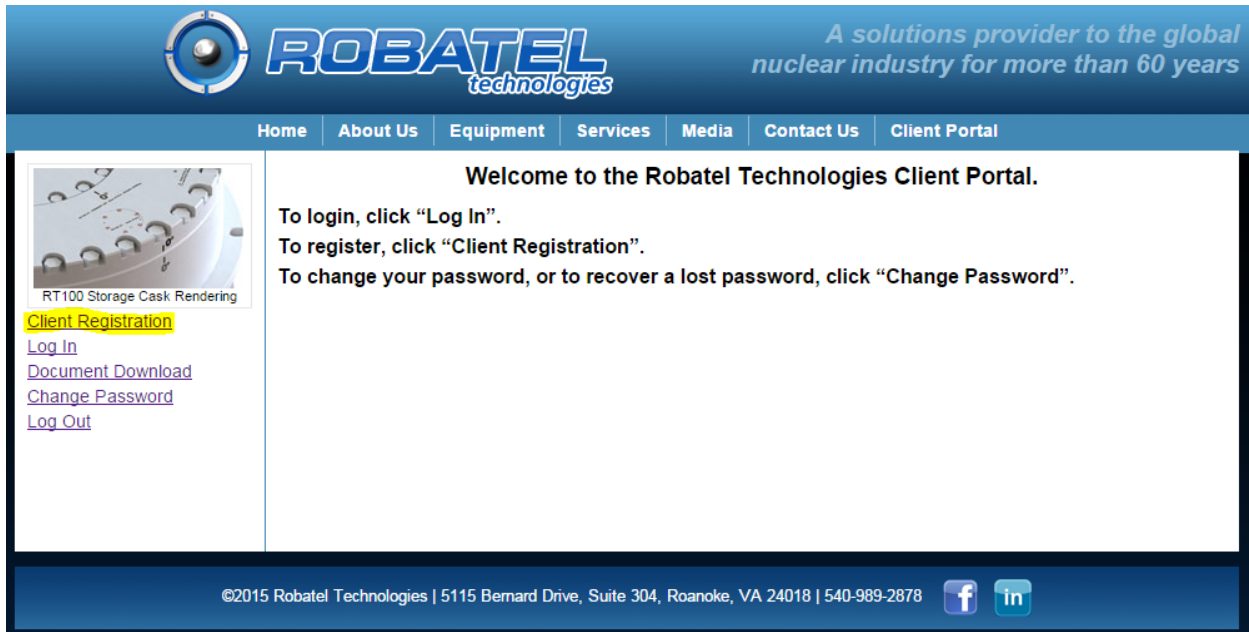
ROBATEL technologies

A solutions provider to the global nuclear industry for more than 60 years

Home | About Us | Equipment | Services | Media | Contact Us | Client Portal

RT100 Storage Cask Rendering

Client Registration
Log In
Document Download
Change Password
Log Out

Welcome to the Robatel Technologies Client Portal.

To login, click “Log In”.
To register, click “Client Registration”.
To change your password, or to recover a lost password, click “Change Password”.

©2015 Robatel Technologies | 5115 Bernard Drive, Suite 304, Roanoke, VA 24018 | 540-989-2878

f in